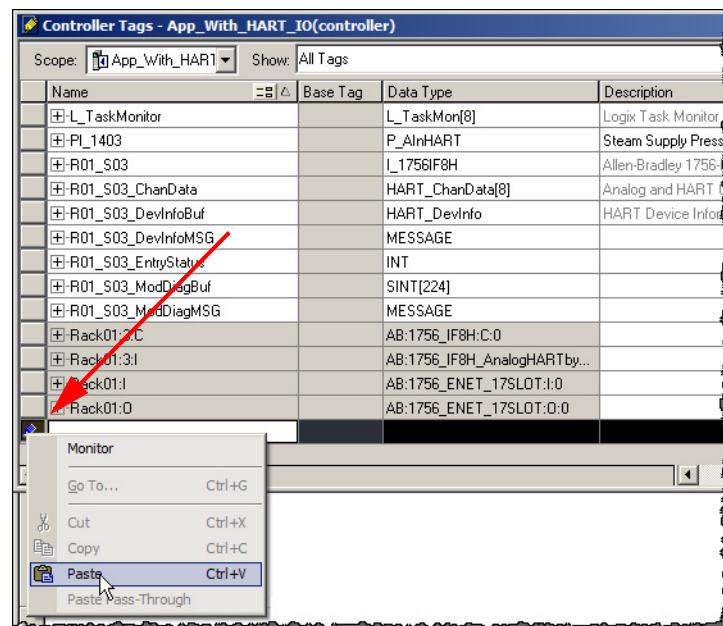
Controller Tags - App_With_HART_IO(controller)

Scope: App_With_HART | Show: All Tags

| Name | Base Tag | Data Type | Description |
|---|---|---|---|
| ⊞-L_TaskMonitor | | L_TaskMon[8] | Logix Task Monitor |
| ⊞-PI_1403 | | P_AInHART | Steam Supply Press |
| ⊞-R01_S03 | | I_1756IF8H | Allen-Bradley 1756- |
| ⊞-R01_S03_ChanData | | HART_ChanData[8] | Analog and HART |
| ⊞-R01_S03_DevInfoBuf | | HART_DevInfo | HART Device Infor |
| ⊞-R01_S03_DevInfoMSG | | MESSAGE | |
| ⊞-R01_S03_EntryStatus | | INT | |
| ⊞-R01_S03_ModDiagBuf | | SINT[224] | |
| ⊞-R01_S03_ModDiagMSG | | MESSAGE | |
| ⊞-Rack01:3:C | | AB:1756_IF8H:C:0 | |
| ⊞-Rack01:3:I | | AB:1756_IF8H_AnalogHARTby... | |
| ⊞-Rack01:I | | AB:1756_ENET_17SLOT:I:0 | |
| ⊞-Rack01:O | | AB:1756_ENET_17SLOT:O:0 | |

Monitor
Go To... Ctrl+G
Cut Ctrl+X
Copy Ctrl+C
Paste Ctrl+V
Paste Pass-Through